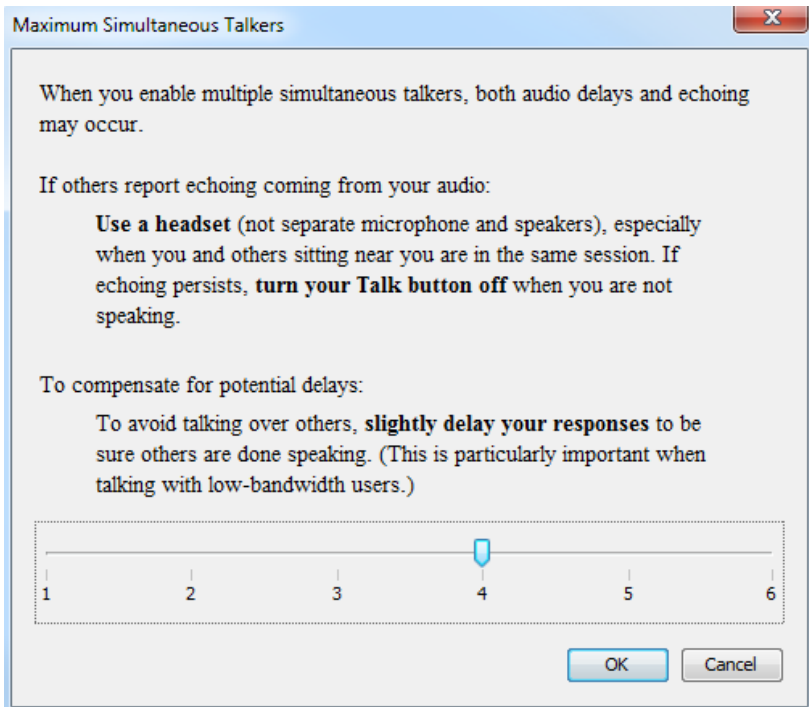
Maximum Simultaneous Talkers

When you enable multiple simultaneous talkers, both audio delays and echoing may occur.

If others report echoing coming from your audio:

Use a headset (not separate microphone and speakers), especially when you and others sitting near you are in the same session. If echoing persists, turn your Talk button off when you are not speaking.

To compensate for potential delays:

To avoid talking over others, slightly delay your responses to be sure others are done speaking. (This is particularly important when talking with low-bandwidth users.)

1 2 3 4 5 6

OK Cancel